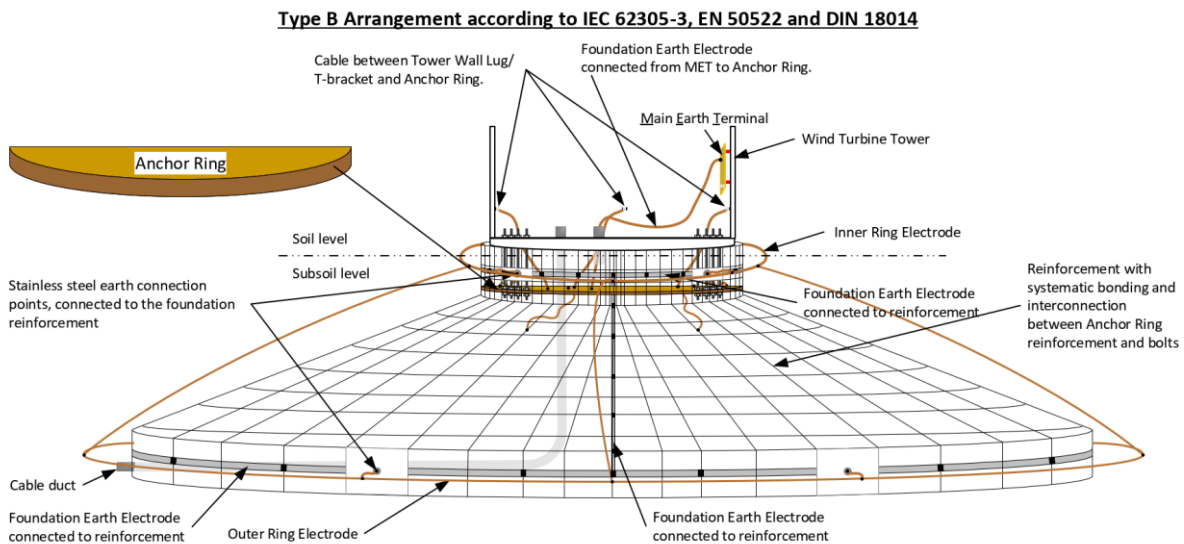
Type B Arrangement according to IEC 62305-3, EN 50522 and DIN 18014

Cable between Tower Wall Lug/ T-bracket and Anchor Ring.

Foundation Earth Electrode connected from MET to Anchor Ring.

Main Earth Terminal

Wind Turbine Tower

Anchor Ring

Inner Ring Electrode

Soil level

Subsoil level

Stainless steel earth connection points, connected to the foundation reinforcement

Foundation Earth Electrode connected to reinforcement

Reinforcement with systematic bonding and interconnection between Anchor Ring reinforcement and bolts

Cable duct

Foundation Earth Electrode connected to reinforcement

Outer Ring Electrode

Foundation Earth Electrode connected to reinforcement